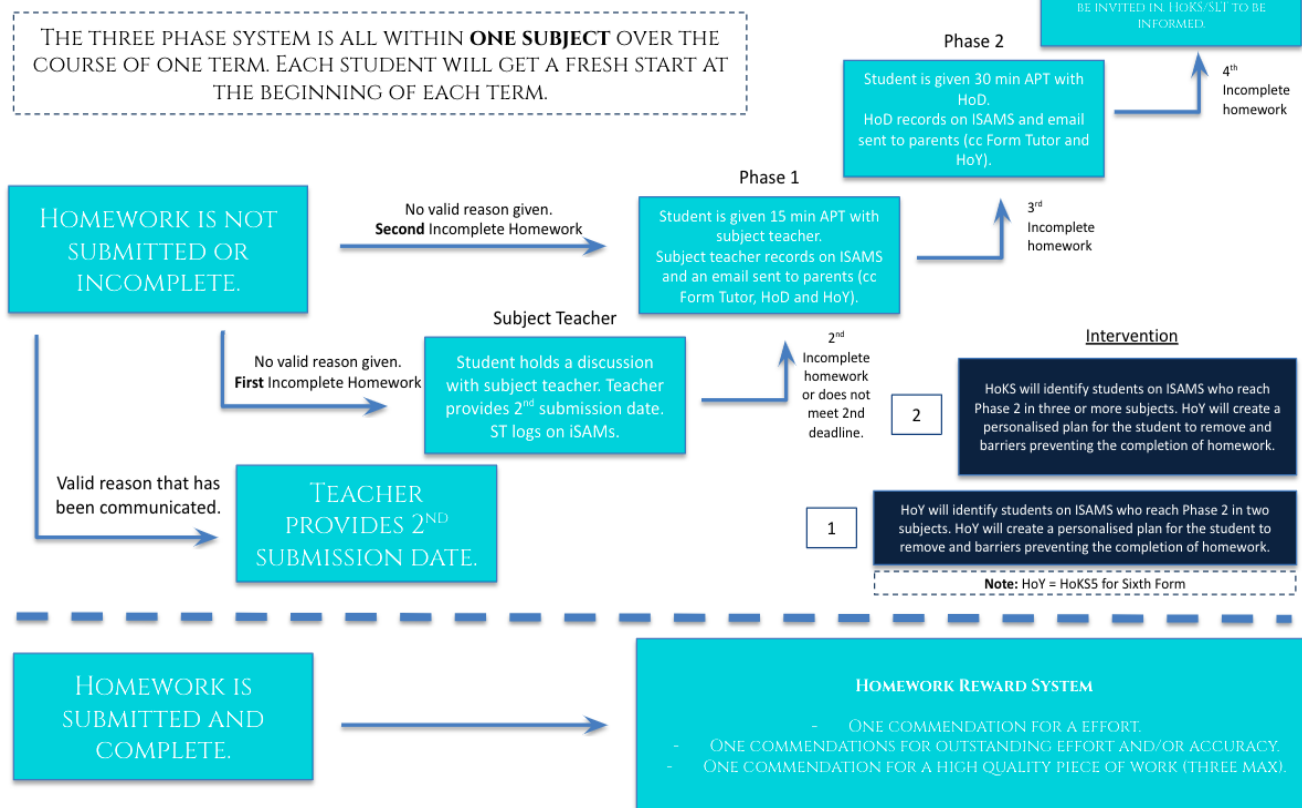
The three phase system is all within **one subject** over the course of one term. Each student will get a fresh start at the beginning of each term.

be invited in. HoKS/SLT to be informed.

Phase 2

Student is given 30 min APT with HoD. HoD records on ISAMS and email sent to parents (cc Form Tutor and HoY).

4th Incomplete homework

Phase 1

Homework is not submitted or incomplete.

No valid reason given. **Second** Incomplete Homework

Student is given 15 min APT with subject teacher. Subject teacher records on ISAMS and an email sent to parents (cc Form Tutor, HoD and HoY).

3rd Incomplete homework

Subject Teacher

No valid reason given. **First** Incomplete Homework

Student holds a discussion with subject teacher. Teacher provides 2nd submission date. ST logs on iSAMs.

2nd Incomplete homework or does not meet 2nd deadline.

Intervention

2

HoKS will identify students on ISAMS who reach Phase 2 in three or more subjects. HoY will create a personalised plan for the student to remove and barriers preventing the completion of homework.

Valid reason that has been communicated.

Teacher provides 2nd submission date.

1

HoY will identify students on ISAMS who reach Phase 2 in two subjects. HoY will create a personalised plan for the student to remove and barriers preventing the completion of homework.

**Note:** HoY = HoKS5 for Sixth Form

Homework is submitted and complete.

Homework Reward System

- One commendation for a effort.
- One commendations for outstanding effort and/or accuracy.
- One commendation for a high quality piece of work (three max).